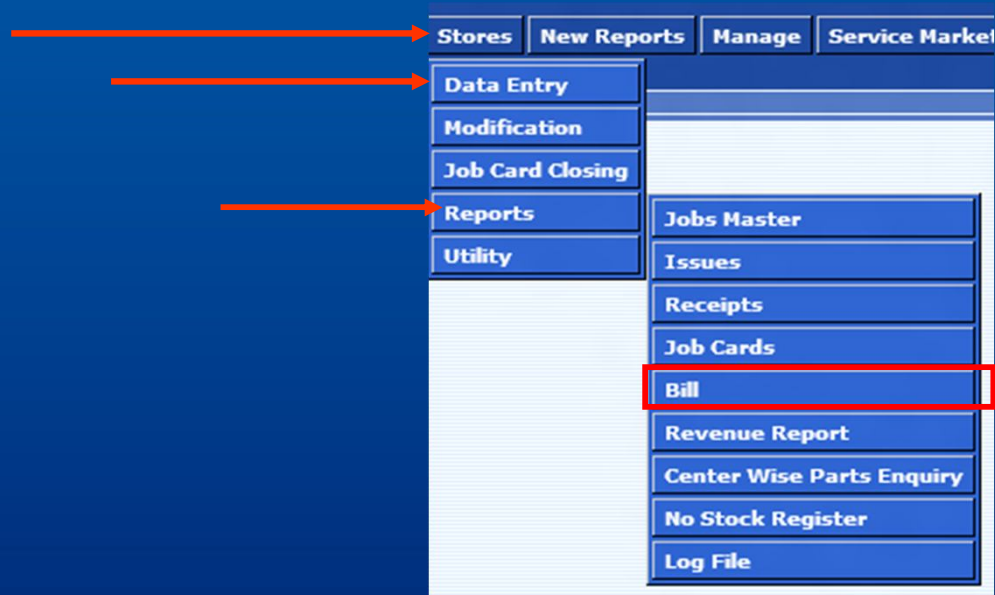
Stores | New Reports | Manage | Service Market

Data Entry
Modification
Job Card Closing
Reports
Utility

Jobs Master
Issues
Receipts
Job Cards
Bill
Revenue Report
Center Wise Parts Enquiry
No Stock Register
Log File